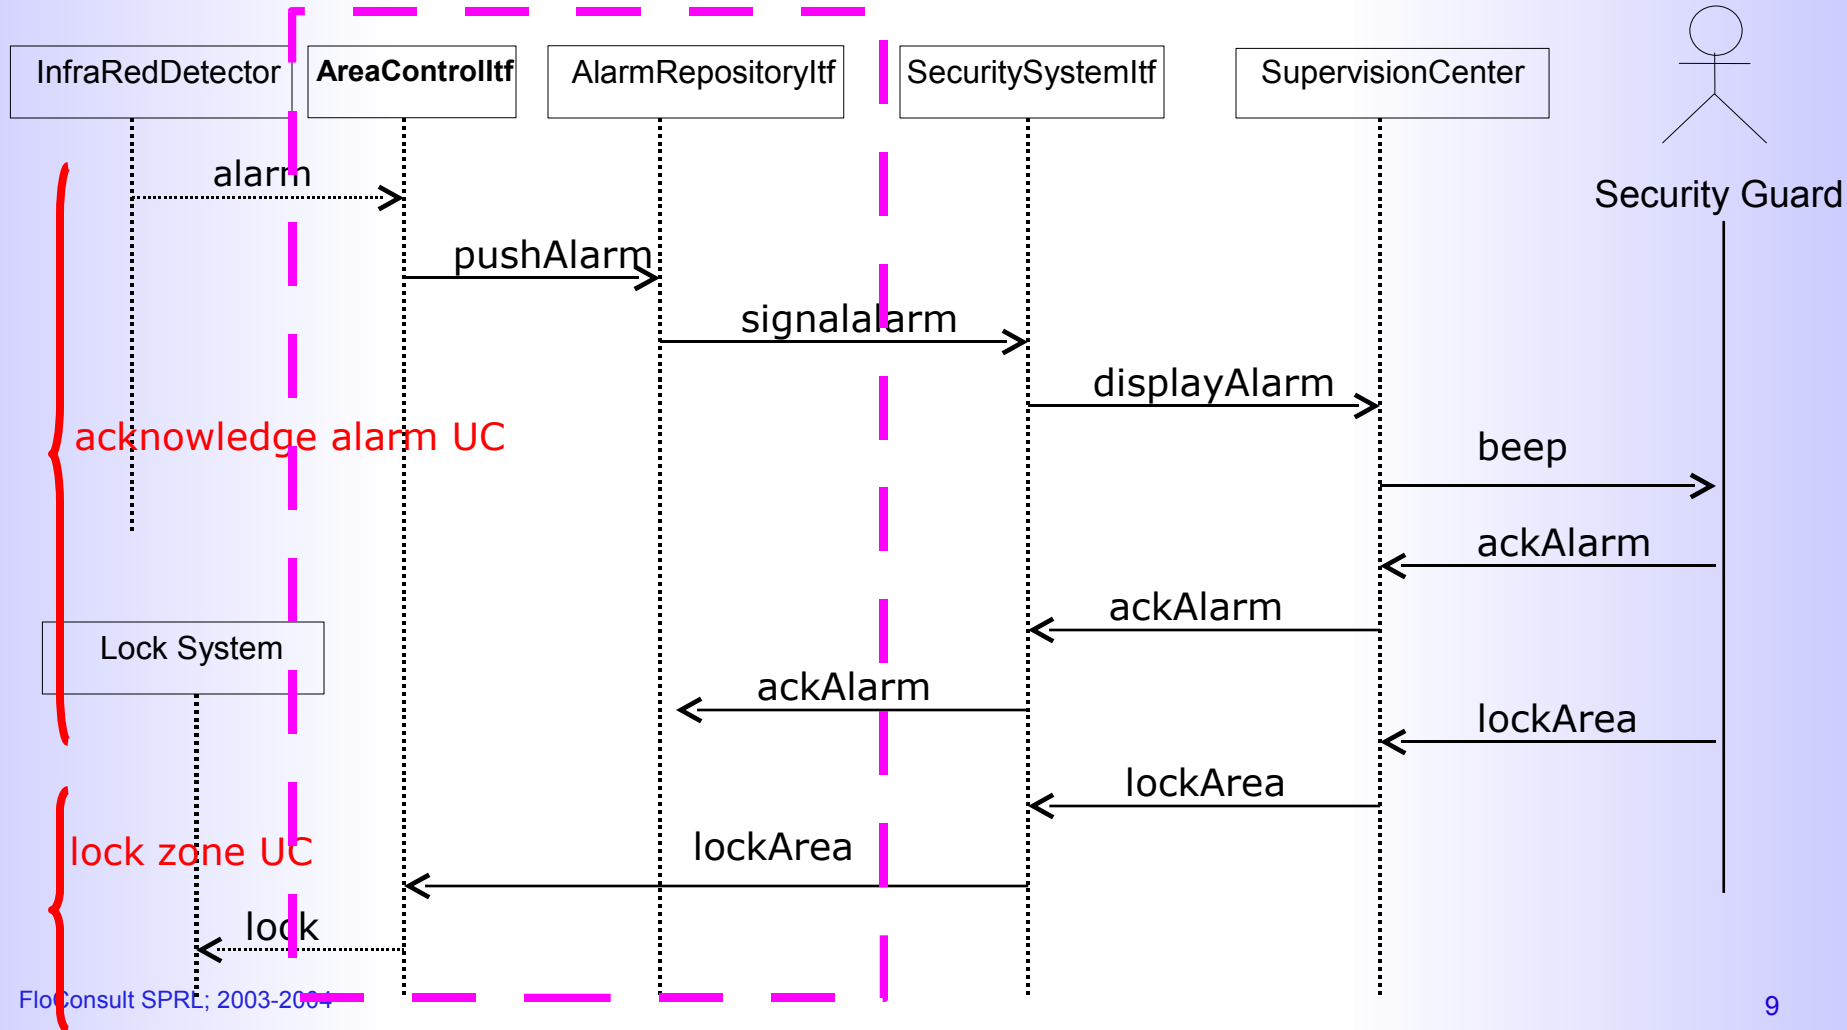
InfraRedDetector

AreaControlItf

AlarmRepositoryItf

SecuritySystemItf

SupervisionCenter

Security Guard

alarm

pushAlarm

signalalarm

displayAlarm

acknowledge alarm UC

beep

ackAlarm

ackAlarm

Lock System

ackAlarm

lockArea

lockArea

lock zone UC

lockArea

lock

FloConsult SPRL; 2003-2004

9